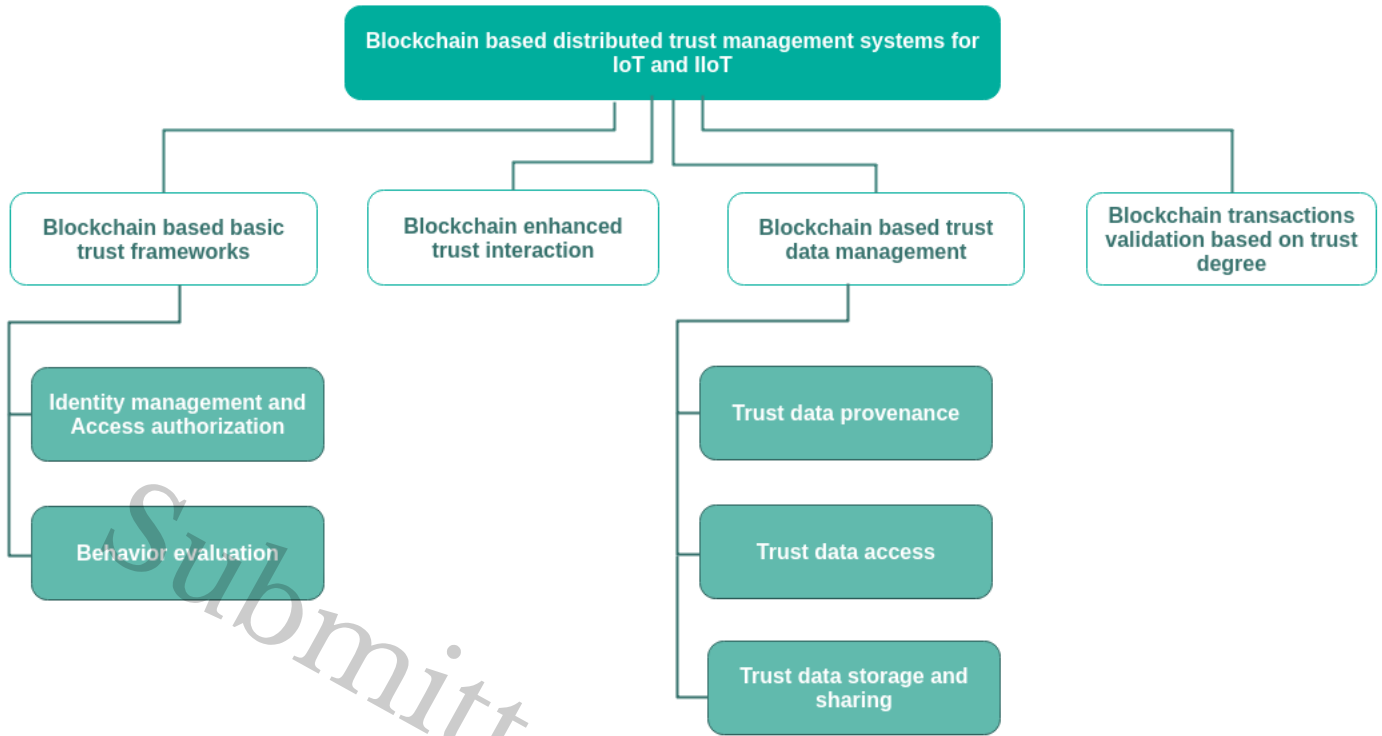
Blockchain based distributed trust management systems for IoT and IIoT

Blockchain based basic trust frameworks

Blockchain enhanced trust interaction

Blockchain based trust data management

Blockchain transactions validation based on trust degree

Identity management and Access authorization

Behavior evaluation

Trust data provenance

Trust data access

Trust data storage and sharing

Submitt